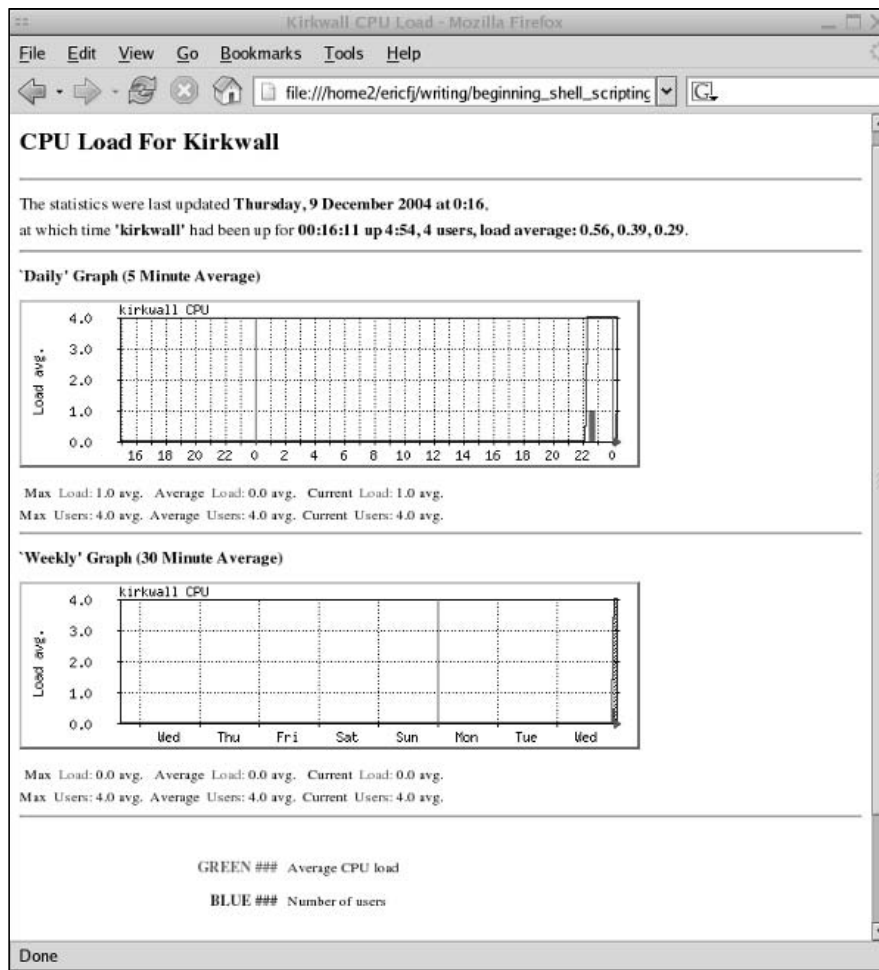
Kirkwall CPU Load - Mozilla Firefox

File Edit View Go Bookmarks Tools Help

file:///home2/ericfj/writing/beginning_shell_scripting

# CPU Load For Kirkwall

The statistics were last updated **Thursday, 9 December 2004 at 0:16**, at which time **'kirkwall'** had been up for **00:16:11 up 4:54, 4 users, load average: 0.56, 0.39, 0.29**.

**`Daily' Graph (5 Minute Average)**

kirkwall CPU

Load avg.

4.0
3.0
2.0
1.0
0.0

16 18 20 22 0 2 4 6 8 10 12 14 16 18 20 22 0

Max Load: 1.0 avg. Average Load: 0.0 avg. Current Load: 1.0 avg.
Max Users: 4.0 avg. Average Users: 4.0 avg. Current Users: 4.0 avg.

**`Weekly' Graph (30 Minute Average)**

kirkwall CPU

Load avg.

4.0
3.0
2.0
1.0
0.0

Wed Thu Fri Sat Sun Mon Tue Wed

Max Load: 0.0 avg. Average Load: 0.0 avg. Current Load: 0.0 avg.
Max Users: 4.0 avg. Average Users: 4.0 avg. Current Users: 4.0 avg.

GREEN ### Average CPU load

BLUE ### Number of users

Done